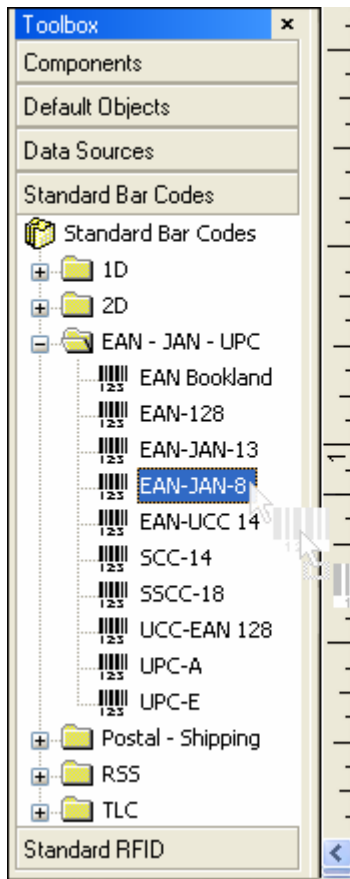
Toolbox ×

Components

Default Objects

Data Sources

Standard Bar Codes

Standard Bar Codes

1D

2D

EAN - JAN - UPC

EAN Bookland

EAN-128

EAN-JAN-13

EAN-JAN-8

EAN-UCC 14

SCC-14

SSCC-18

UCC-EAN 128

UPC-A

UPC-E

Postal - Shipping

RSS

TLC

Standard RFID